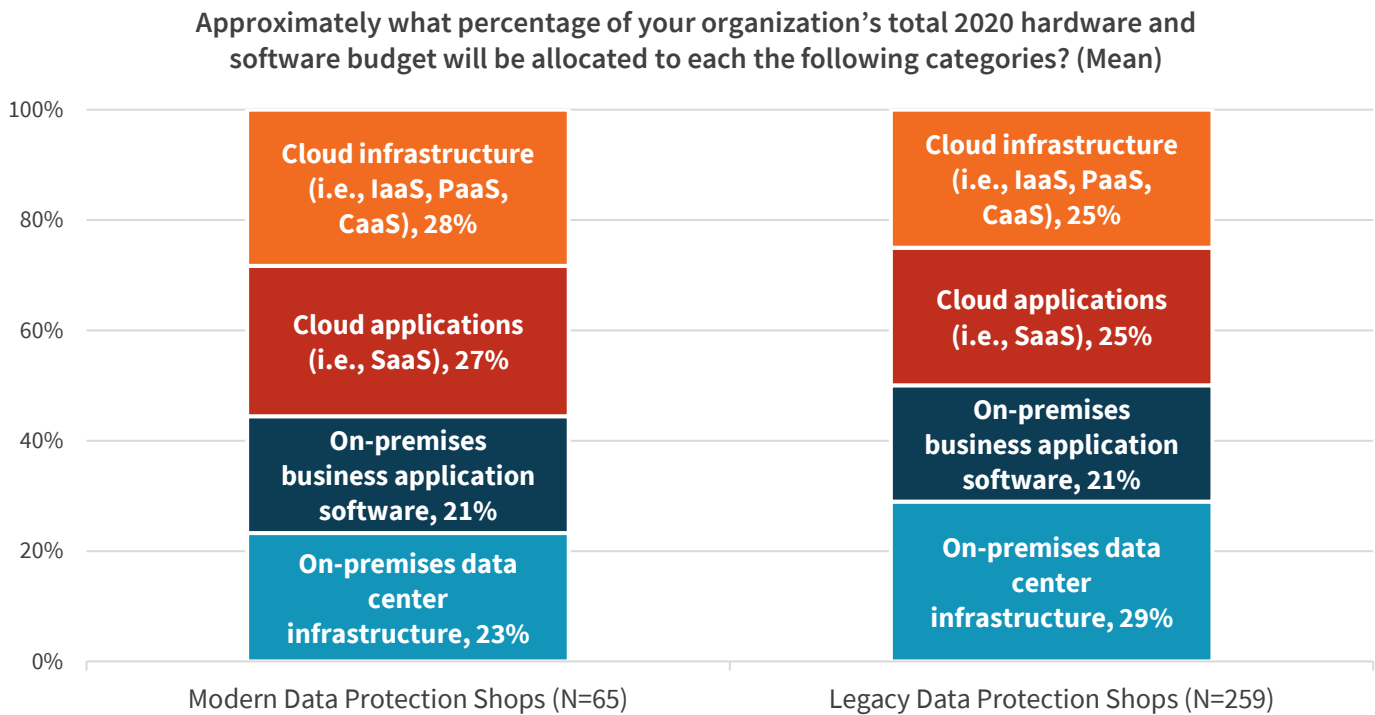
Approximately what percentage of your organization’s total 2020 hardware and software budget will be allocated to each the following categories? (Mean)

100%
80%
60%
40%
20%
0%

Cloud infrastructure (i.e., IaaS, PaaS, CaaS), 28%
Cloud applications (i.e., SaaS), 27%
On-premises business application software, 21%
On-premises data center infrastructure, 23%

Cloud infrastructure (i.e., IaaS, PaaS, CaaS), 25%
Cloud applications (i.e., SaaS), 25%
On-premises business application software, 21%
On-premises data center infrastructure, 29%

Modern Data Protection Shops (N=65)
Legacy Data Protection Shops (N=259)